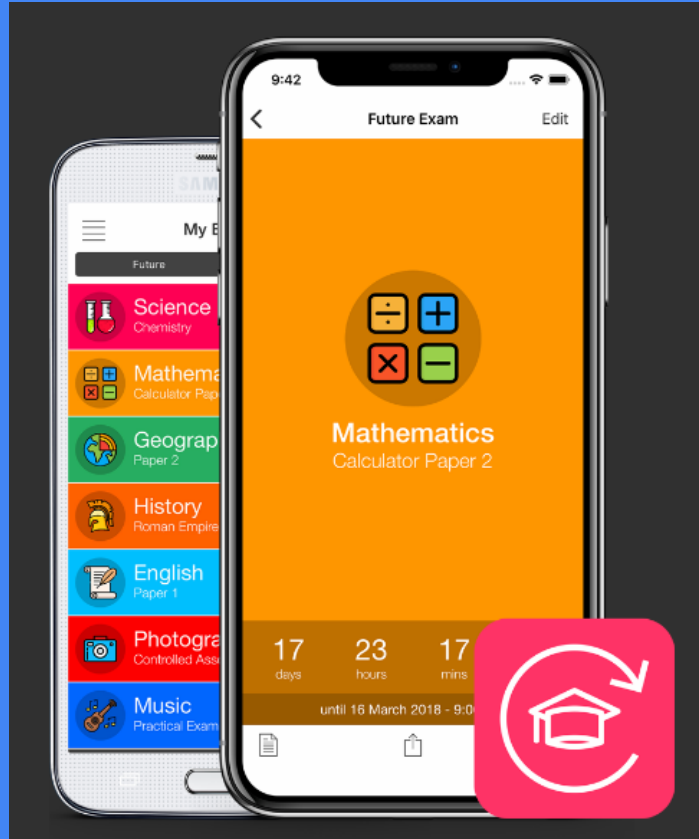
SAMS

My E

Future

Science
Chemistry

Mathema
Calculator Pap

Geograp
Paper 2

History
Roman Empire

English
Paper 1

Photogra
Controlled Ass

Music
Practical Exam

9:42

Future Exam

Edit

Mathematics
Calculator Paper 2

17
days

23
hours

17
mins

until 16 March 2018 - 9:0